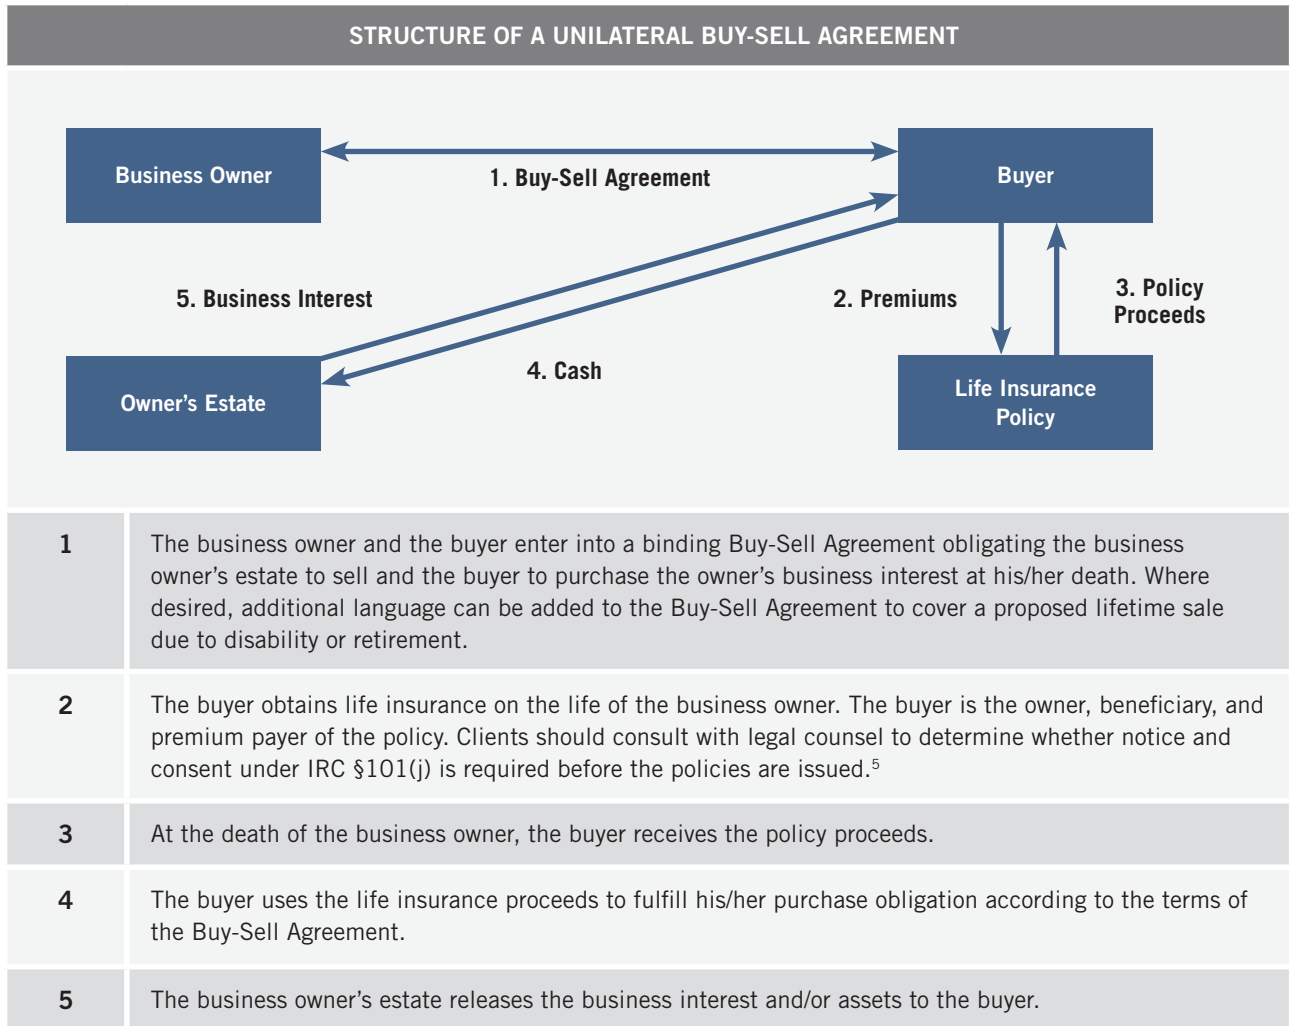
STRUCTURE OF A UNILATERAL BUY-SELL AGREEMENT

Business Owner

1. Buy-Sell Agreement

Buyer

5. Business Interest

2. Premiums

3. Policy Proceeds

4. Cash

Owner's Estate

Life Insurance Policy

| | |
|---|---|
| 1 | The business owner and the buyer enter into a binding Buy-Sell Agreement obligating the business owner's estate to sell and the buyer to purchase the owner's business interest at his/her death. Where desired, additional language can be added to the Buy-Sell Agreement to cover a proposed lifetime sale due to disability or retirement. |
| 2 | The buyer obtains life insurance on the life of the business owner. The buyer is the owner, beneficiary, and premium payer of the policy. Clients should consult with legal counsel to determine whether notice and consent under IRC §101(j) is required before the policies are issued.$^5$ |
| 3 | At the death of the business owner, the buyer receives the policy proceeds. |
| 4 | The buyer uses the life insurance proceeds to fulfill his/her purchase obligation according to the terms of the Buy-Sell Agreement. |
| 5 | The business owner's estate releases the business interest and/or assets to the buyer. |